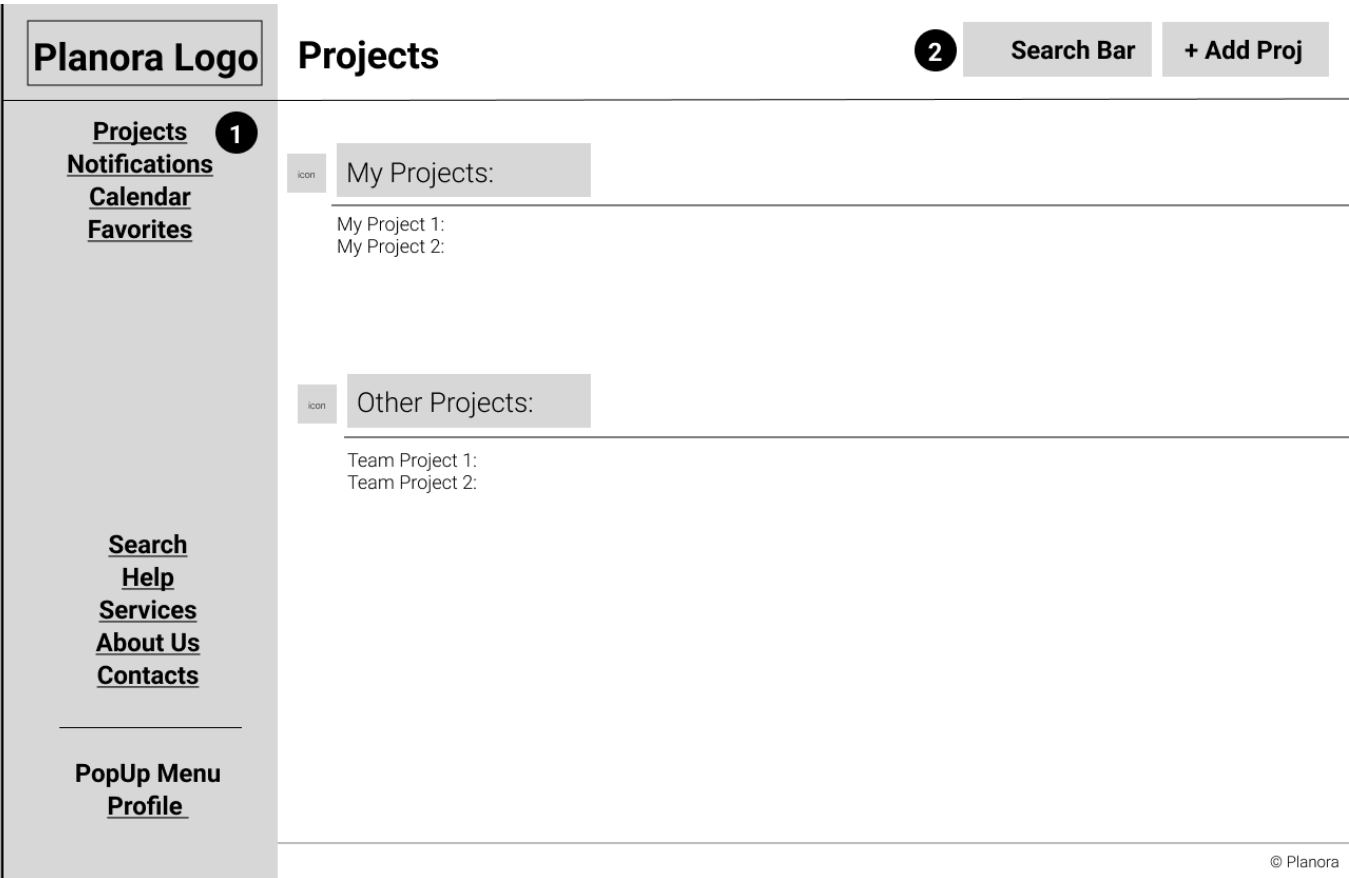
Planora Logo

Projects

2

Search Bar

+ Add Proj

Projects
1
Notifications
Calendar
Favorites

icon
My Projects:

My Project 1:
My Project 2:

icon
Other Projects:

Team Project 1:
Team Project 2:

Search
Help
Services
About Us
Contacts

PopUp Menu
Profile

© Planora